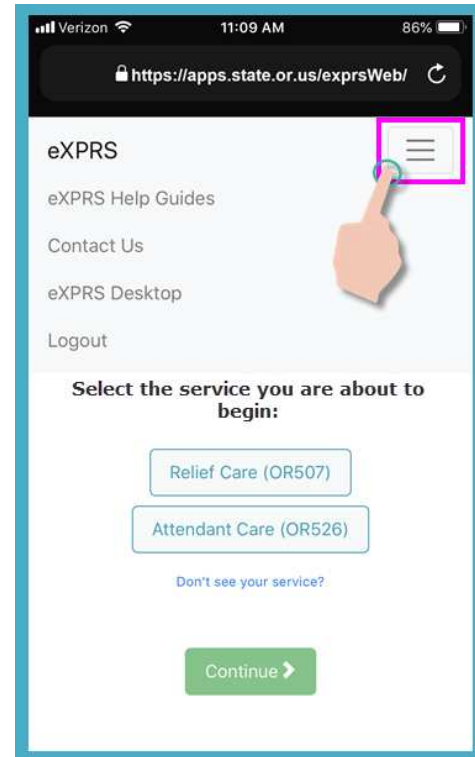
Verizon 11:09 AM 86%

https://apps.state.or.us/exprsWeb/

eXPRS

eXPRS Help Guides

Contact Us

eXPRS Desktop

Logout

Select the service you are about to begin:

Relief Care (OR507)

Attendant Care (OR526)

Don't see your service?

Continue